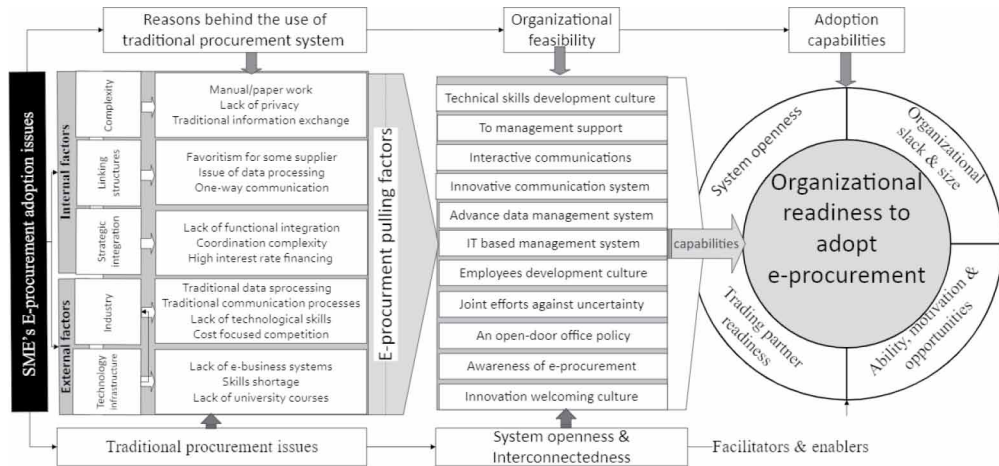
Reasons behind the use of traditional procurement system

Organizational feasibility

Adoption capabilities

SME's E-procurement adoption issues

Internal factors

Complexity

Manual/paper work
Lack of privacy
Traditional information exchange

Linking structures

Favoritism for some supplier
Issue of data processing
One-way communication

Strategic integration

Lack of functional integration
Coordination complexity
High interest rate financing

External factors

Industry

Traditional data sprocessing
Traditional communication processes
Lack of technological skills
Cost focused competition

Technology infrastructure

Lack of e-business systems
Skills shortage
Lack of university courses

E-procurment pulling factors

Technical skills development culture
To management support
Interactive communications
Innovative communication system
Advance data management system
IT based management system
Employees development culture
Joint efforts against uncertainty
An open-door office policy
Awareness of e-procurement
Innovation welcoming culture

capabilities

System openness

Organizational slack & size

Organizational readiness to adopt e-procurement

Trading partner readiness

Ability, motivation & opportunities

Traditional procurement issues

System openness & Interconnectedness

Facilitators & enablers